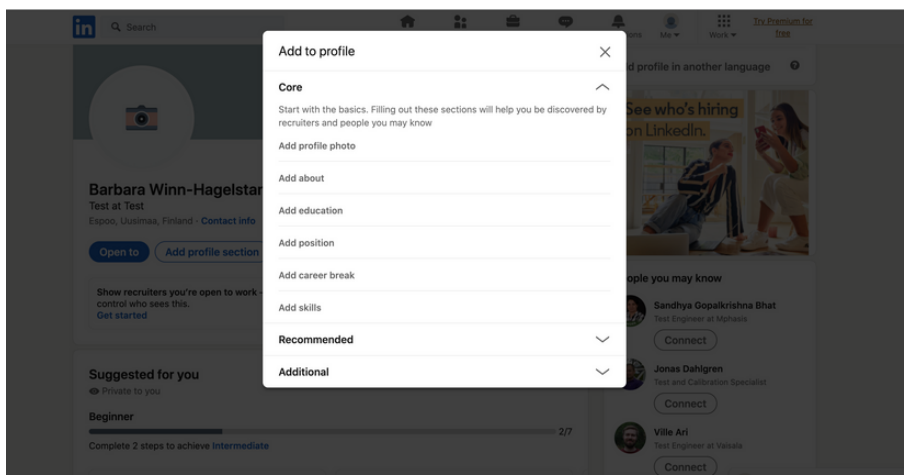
in Search

ons Me Work Try Premium for free

Barbara Winn-Hagelstar
Test at Test
Espoo, Uusimaa, Finland · Contact info

Open to Add profile section

Show recruiters you're open to work – control who sees this.
Get started

Suggested for you
Private to you

Beginner
2/7
Complete 2 steps to achieve Intermediate

Add to profile

Core
Start with the basics. Filling out these sections will help you be discovered by recruiters and people you may know

Add profile photo

Add about

Add education

Add position

Add career break

Add skills

Recommended

Additional

d profile in another language

See who's hiring on LinkedIn.

ople you may know

Sandhya Gopalkrishna Bhat
Test Engineer at Mphasis
Connect

Jonas Dahlgren
Test and Calibration Specialist
Connect

Ville Ari
Test Engineer at Vaisala
Connect